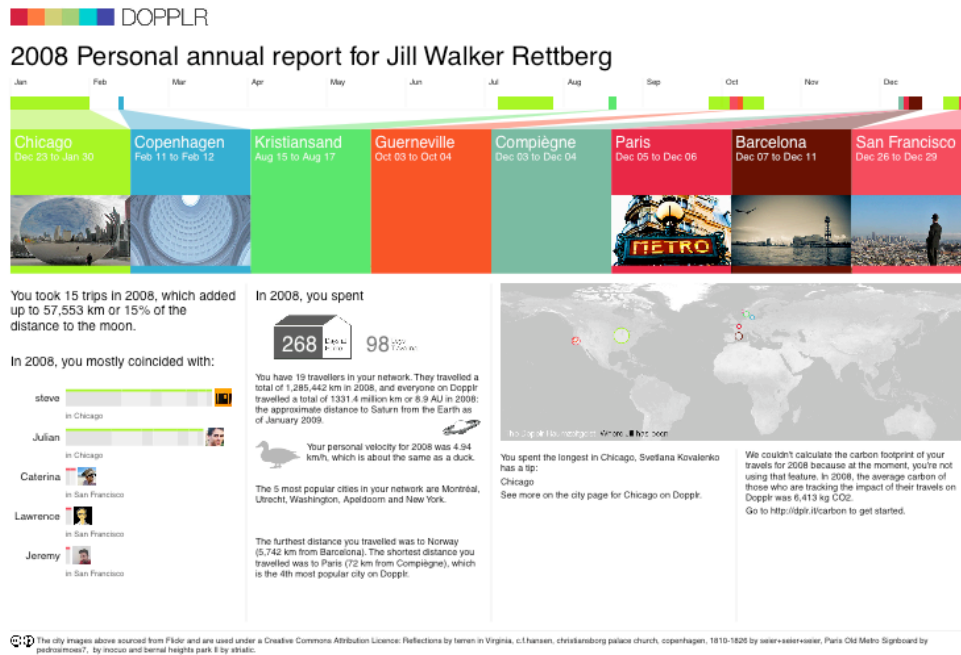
DOPPLR

2008 Personal annual report for Jill Walker Rettberg

Jan Feb Mar Apr May Jun Jul Aug Sep Oct Nov Dec

Chicago
Dec 23 to Jan 30

Copenhagen
Feb 11 to Feb 12

Kristiansand
Aug 15 to Aug 17

Guerneville
Oct 03 to Oct 04

Compiègne
Dec 03 to Dec 04

Paris
Dec 05 to Dec 06

Barcelona
Dec 07 to Dec 11

San Francisco
Dec 26 to Dec 29

METRO

You took 15 trips in 2008, which added up to 57,553 km or 15% of the distance to the moon.

In 2008, you mostly coincided with:

steve
in Chicago

Julian
in Chicago

Caterina
in San Francisco

Lawrence
in San Francisco

Jeremy
in San Francisco

In 2008, you spent

268 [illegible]

98 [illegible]

You have 19 travellers in your network. They travelled a total of 1,285,442 km in 2008, and everyone on Dopplr travelled a total of 1331.4 million km or 8.9 AU in 2008: the approximate distance to Saturn from the Earth as of January 2009.

Your personal velocity for 2008 was 4.94 km/h, which is about the same as a duck.

The 5 most popular cities in your network are Montréal, Utrecht, Washington, Apeldoorn and New York.

The furthest distance you travelled was to Norway (5,742 km from Barcelona). The shortest distance you travelled was to Paris (72 km from Compiègne), which is the 4th most popular city on Dopplr.

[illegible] Where Jill has been

You spent the longest in Chicago, Svetlana Kovalenko has a tip:

Chicago

See more on the city page for Chicago on Dopplr.

We couldn't calculate the carbon footprint of your travels for 2008 because at the moment, you're not using that feature. In 2008, the average carbon of those who are tracking the impact of their travels on Dopplr was 6,413 kg CO2.

Go to http://dplr.it/carbon to get started.

The city images above sourced from Flickr and are used under a Creative Commons Attribution Licence: Reflections by temen in Virginia, c.f.hansen, christiansborg palace church, copenhagen, 1810-1826 by seier+seier+seier, Paris Old Metro Signboard by pedrosimoes7, by inocuo and bernal heights park II by striatic.